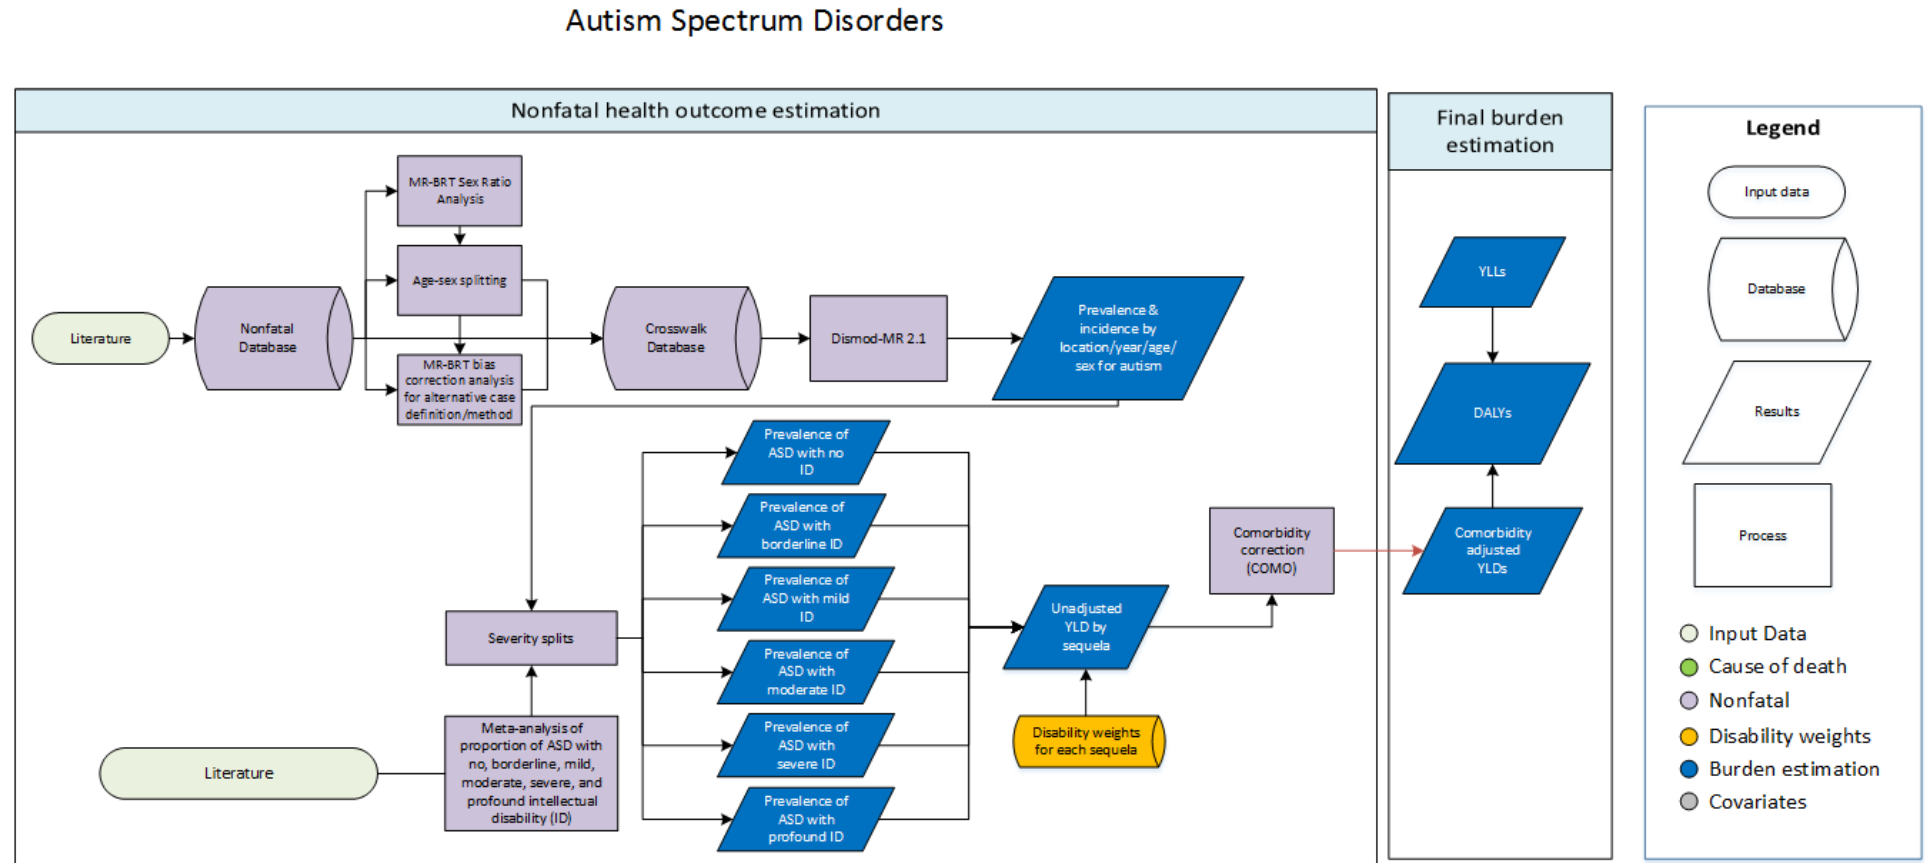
Autism Spectrum Disorders

Nonfatal health outcome estimation

Literature

Nonfatal Database

MR-BRT Sex Ratio Analysis

Age-sex splitting

MR-BRT bias correction analysis for alternative case definition/method

Crosswalk Database

Dismod-MR 2.1

Prevalence & incidence by location/year/age/sex for autism

Severity splits

Prevalence of ASD with no ID

Prevalence of ASD with borderline ID

Prevalence of ASD with mild ID

Prevalence of ASD with moderate ID

Prevalence of ASD with severe ID

Prevalence of ASD with profound ID

Literature

Meta-analysis of proportion of ASD with no, borderline, mild, moderate, severe, and profound intellectual disability (ID)

Unadjusted YLD by sequela

Disability weights for each sequela

Comorbidity correction (COMO)

Final burden estimation

YLLs

DALYs

Comorbidity adjusted YLDs

Legend

Input data

Database

Results

Process

Input Data
Cause of death
Nonfatal
Disability weights
Burden estimation
Covariates